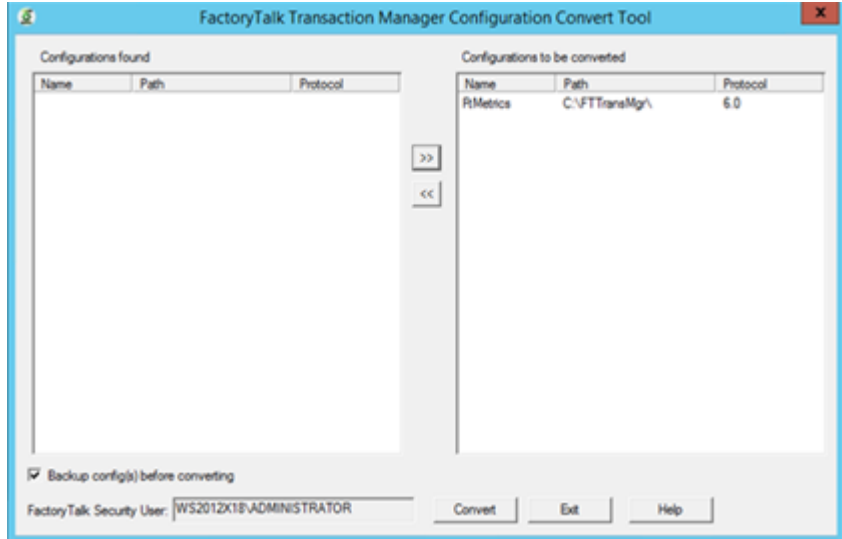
FactoryTalk Transaction Manager Configuration Convert Tool

Configurations found

| Name | Path | Protocol |
|---|---|---|

>>

<<

Configurations to be converted

| Name | Path | Protocol |
|---|---|---|
| RtMetrics | C:\FTTransMgr\ | 6.0 |

Backup config(s) before converting

FactoryTalk Security User: WS2012X18\ADMINISTRATOR

Convert

Exit

Help